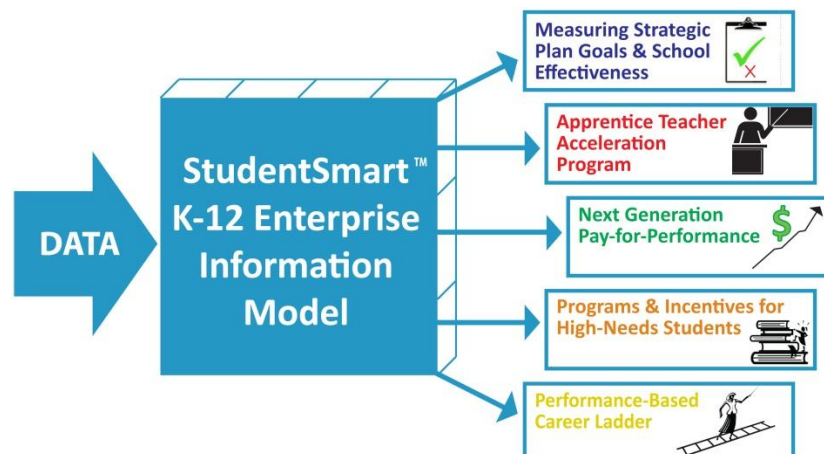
DATA

StudentSmart™ K-12 Enterprise Information Model

Measuring Strategic Plan Goals & School Effectiveness

Apprentice Teacher Acceleration Program

Next Generation Pay-for-Performance

Programs & Incentives for High-Needs Students

Performance-Based Career Ladder